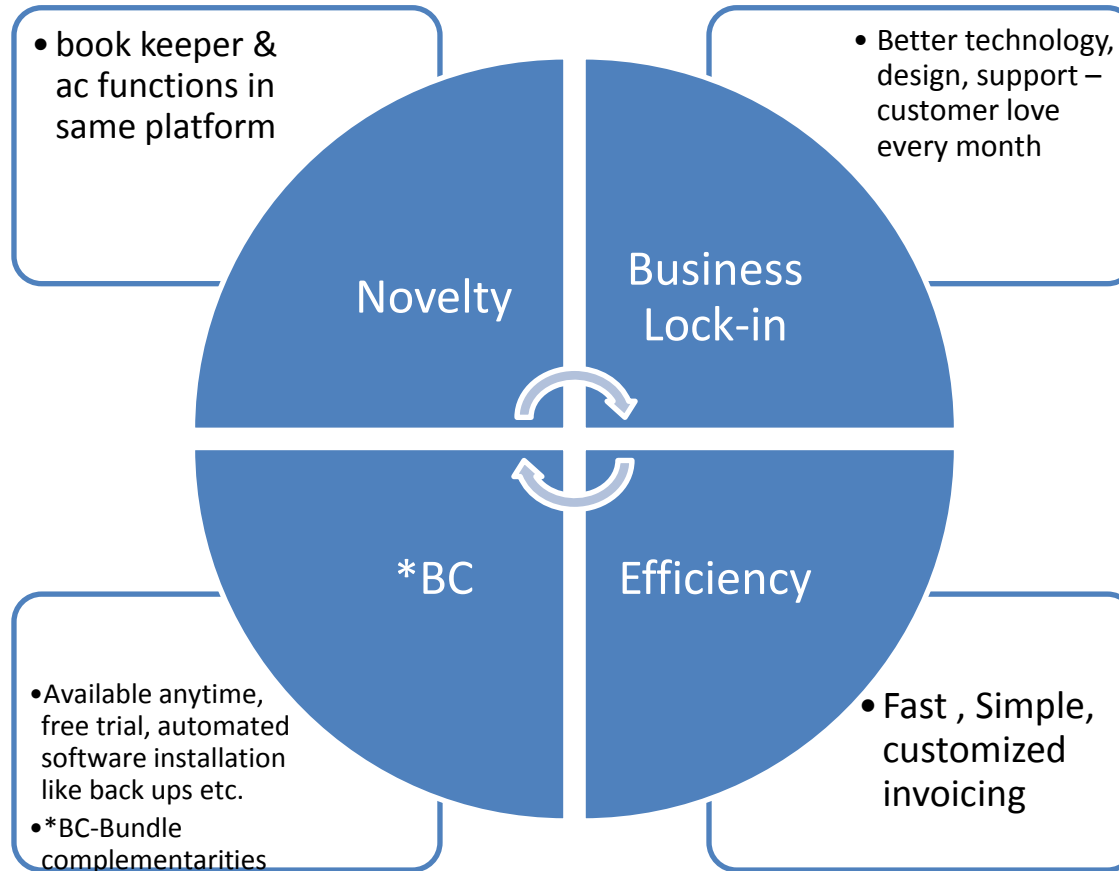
• book keeper & ac functions in same platform

• Better technology, design, support – customer love every month

Novelty

Business Lock-in

*BC

Efficiency

•Available anytime, free trial, automated software installation like back ups etc.

•*BC-Bundle complementarities

• Fast , Simple, customized invoicing